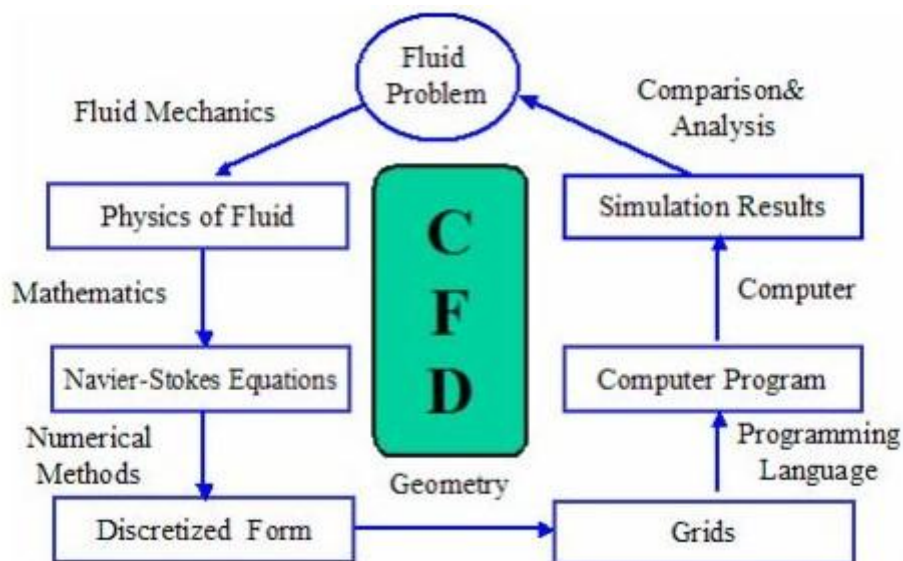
Fluid Problem

Fluid Mechanics

Comparison& Analysis

Physics of Fluid

C
F
D

Simulation Results

Mathematics

Computer

Navier-Stokes Equations

Computer Program

Numerical Methods

Programming Language

Geometry

Discretized Form

Grids